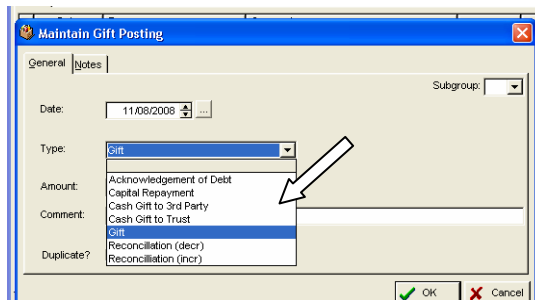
Maintain Gift Posting

General | Notes

Subgroup:

Date: 11/08/2008 ...

Type: Gift

Acknowledgement of Debt
Capital Repayment
Cash Gift to 3rd Party
Cash Gift to Trust
Gift
Reconcillation (decr)
Reconcilliation (incr)

Amount:

Comment:

Duplicate?

OK

Cancel